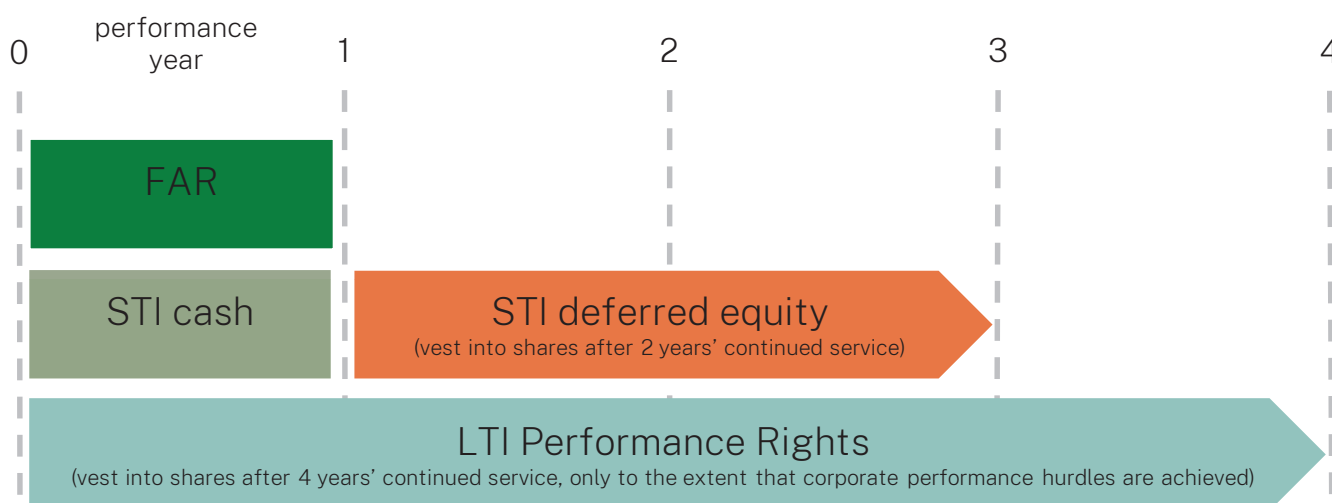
0 performance year 1 2 3 4

FAR

STI cash

STI deferred equity
(vest into shares after 2 years' continued service)

LTI Performance Rights
(vest into shares after 4 years' continued service, only to the extent that corporate performance hurdles are achieved)